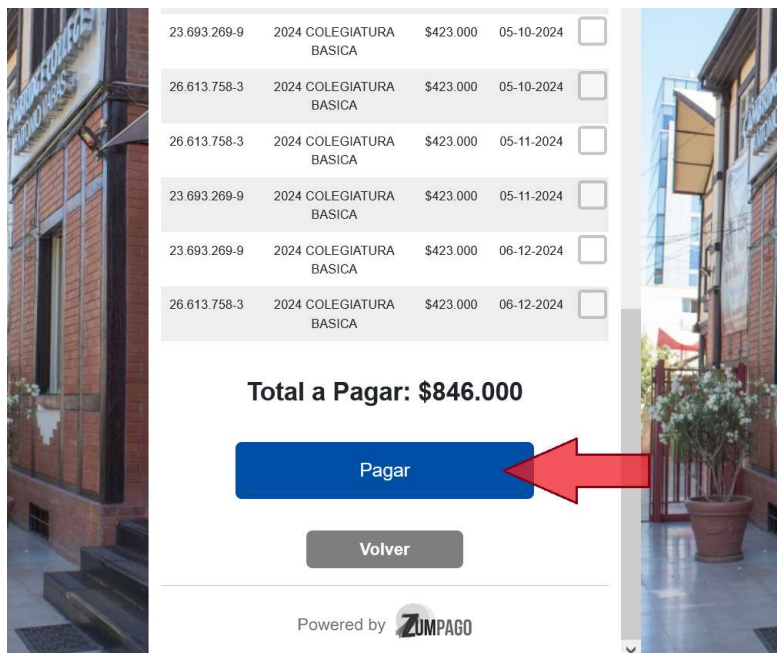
| | | | | |
|---|---|---|---|---|
| 23.693.269-9 | 2024 COLEGIATURA BASICA | \$423.000 | 05-10-2024 | |
| 26.613.758-3 | 2024 COLEGIATURA BASICA | \$423.000 | 05-10-2024 | |
| 26.613.758-3 | 2024 COLEGIATURA BASICA | \$423.000 | 05-11-2024 | |
| 23.693.269-9 | 2024 COLEGIATURA BASICA | \$423.000 | 05-11-2024 | |
| 23.693.269-9 | 2024 COLEGIATURA BASICA | \$423.000 | 06-12-2024 | |
| 26.613.758-3 | 2024 COLEGIATURA BASICA | \$423.000 | 06-12-2024 | |

Total a Pagar: \$846.000

Pagar

Volver

Powered by ZUMPAGO